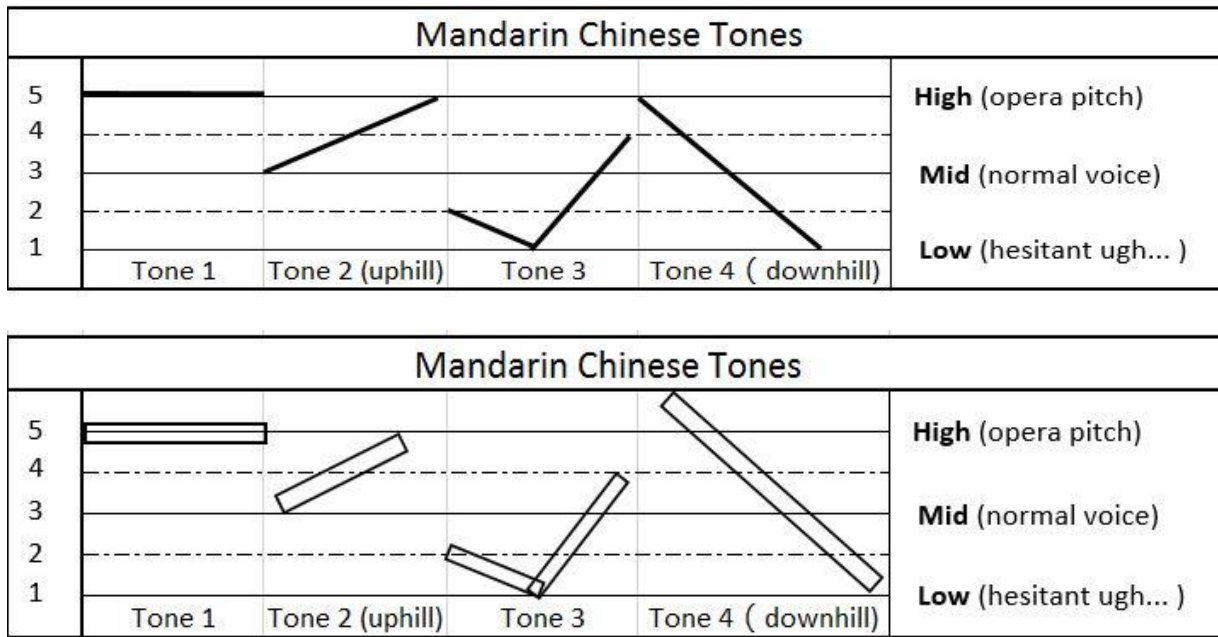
Mandarin Chinese Tones

5
4
3
2
1

Tone 1 | Tone 2 (uphill) | Tone 3 | Tone 4（ downhill)

**High** (opera pitch)

**Mid** (normal voice)

**Low** (hesitant ugh... )

Mandarin Chinese Tones

5
4
3
2
1

Tone 1 | Tone 2 (uphill) | Tone 3 | Tone 4（ downhill)

**High** (opera pitch)

**Mid** (normal voice)

**Low** (hesitant ugh... )